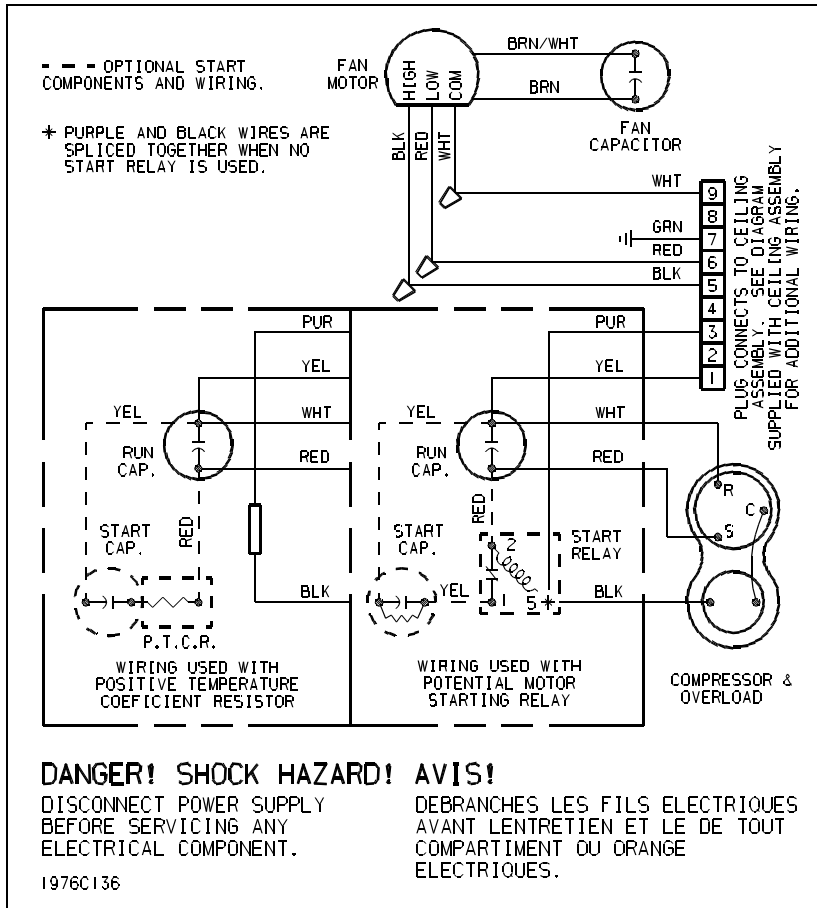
- - - OPTIONAL START COMPONENTS AND WIRING.

✱ PURPLE AND BLACK WIRES ARE SPLICED TOGETHER WHEN NO START RELAY IS USED.

FAN MOTOR

HIGH LOW COM

BRN/WHT

BRN

FAN CAPACITOR

BLK RED WHT

WHT 9
8
GRN 7
RED 6
BLK 5
4
3
2
1

PLUG CONNECTS TO CEILING ASSEMBLY. SEE DIAGRAM SUPPLIED WITH CEILING ASSEMBLY FOR ADDITIONAL WIRING.

PUR
YEL
YEL
WHT
RUN CAP.
RED
START CAP.
RED
BLK
P.T.C.R.

WIRING USED WITH POSITIVE TEMPERATURE COEFICIENT RESISTOR

PUR
YEL
YEL
WHT
RUN CAP.
RED
RED
START CAP.
2
START RELAY
YEL
1
5
✱
BLK

WIRING USED WITH POTENTIAL MOTOR STARTING RELAY

R
C
S

COMPRESSOR & OVERLOAD

DANGER! SHOCK HAZARD!
DISCONNECT POWER SUPPLY BEFORE SERVICING ANY ELECTRICAL COMPONENT.

AVIS!
DEBRANCHES LES FILS ELECTRIQUES AVANT LENTRETIEN ET LE DE TOUT COMPARTIMENT OU ORANGE ELECTRIQUES.

1976C136